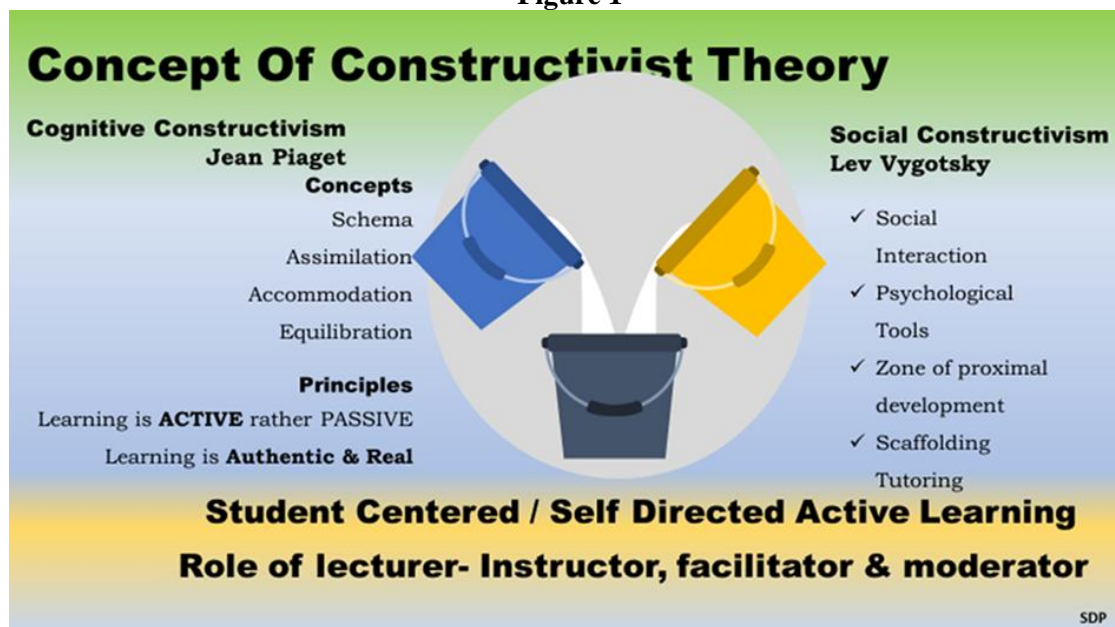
Figure 1

Concept Of Constructivist Theory

Cognitive Constructivism
Jean Piaget
Concepts
Schema
Assimilation
Accommodation
Equilibration

Principles
Learning is ACTIVE rather PASSIVE
Learning is Authentic & Real

Social Constructivism
Lev Vygotsky
✓ Social Interaction
✓ Psychological Tools
✓ Zone of proximal development
✓ Scaffolding Tutoring

Student Centered / Self Directed Active Learning
Role of lecturer- Instructor, facilitator & moderator

SDP